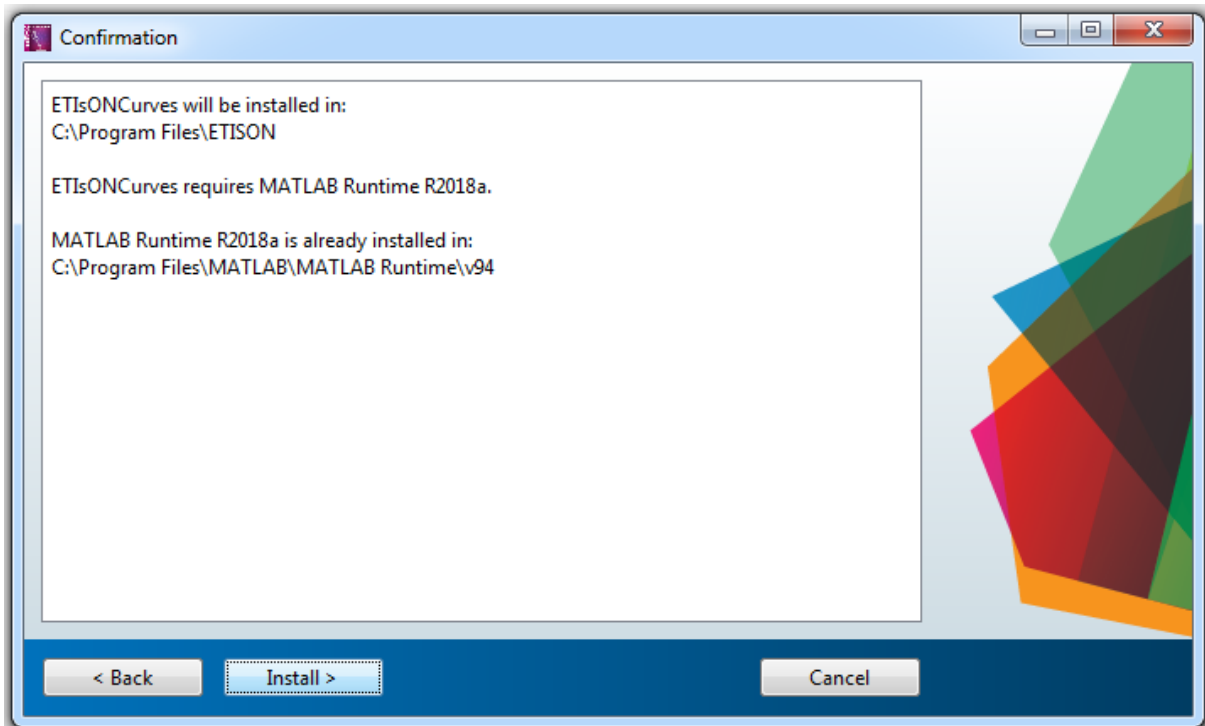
Confirmation

ETIsONCurves will be installed in:
C:\Program Files\ETISON

ETIsONCurves requires MATLAB Runtime R2018a.

MATLAB Runtime R2018a is already installed in:
C:\Program Files\MATLAB\MATLAB Runtime\v94

< Back

Install >

Cancel